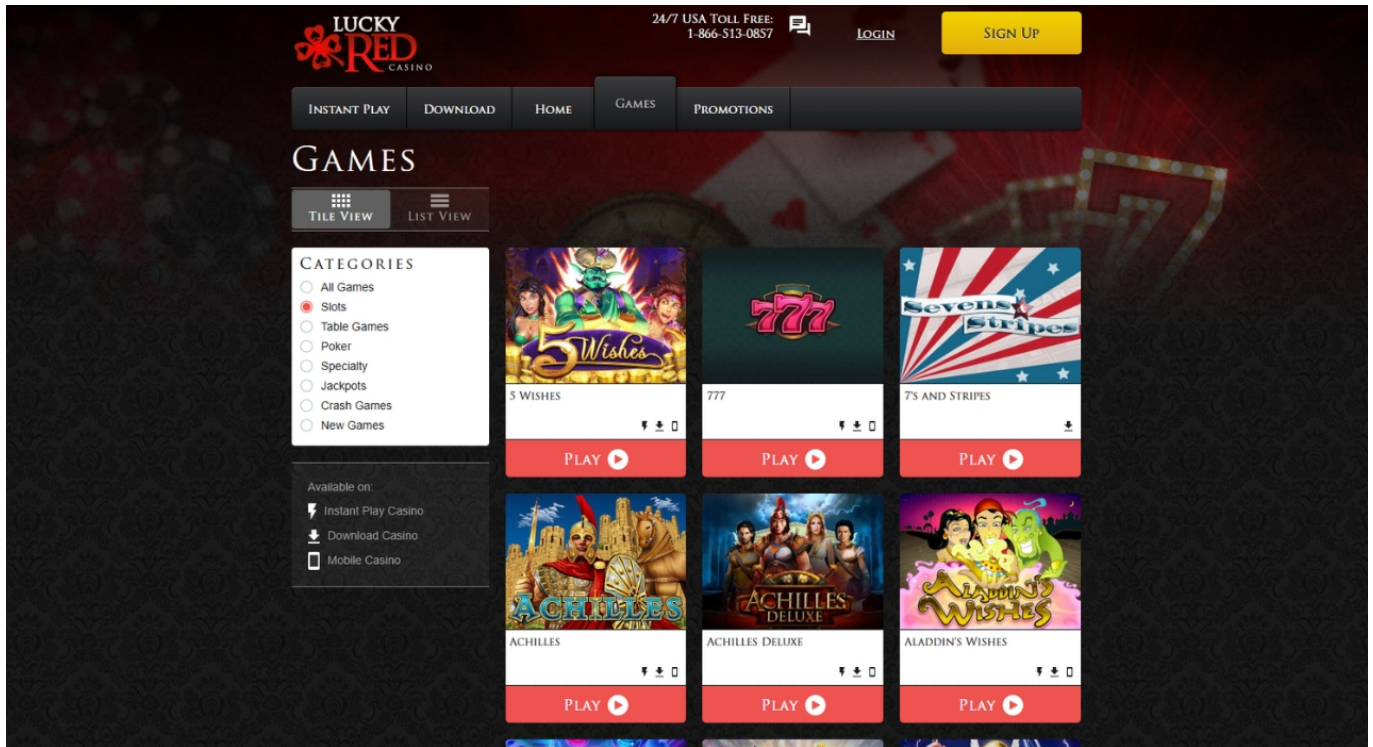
LUCKY RED CASINO

24/7 USA TOLL FREE: 1-866-513-0857

LOGIN

SIGN UP

INSTANT PLAY
DOWNLOAD
HOME
GAMES
PROMOTIONS

GAMES

TILE VIEW
LIST VIEW

CATEGORIES
All Games
Slots
Table Games
Poker
Specialty
Jackpots
Crash Games
New Games

Available on:
Instant Play Casino
Download Casino
Mobile Casino

5 Wishes
5 WISHES
PLAY

777
777
PLAY

Sevens & Stripes
7'S AND STRIPES
PLAY

ACHILLES
ACHILLES
PLAY

ACHILLES DELUXE
ACHILLES DELUXE
PLAY

Aladdin's Wishes
ALADDIN'S WISHES
PLAY